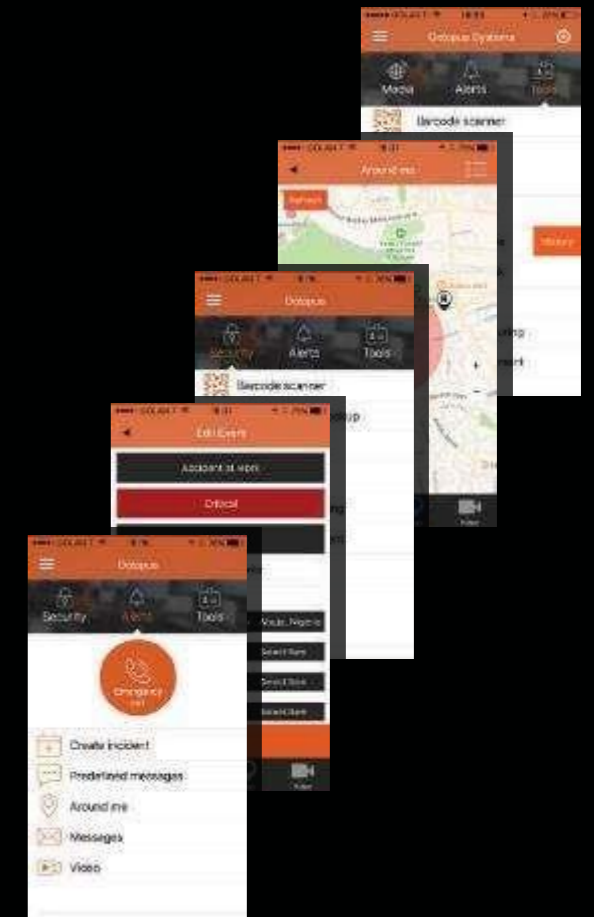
Octopus Systems
Media
Alerts
Tools
Barcode scanner

Around me
History

Octopus
Security
Alerts
Tools
Barcode scanner

Edit Event
Accident at work
Critical

Octopus
Security
Alerts
Tools
Emergency
Create incident
Predefined messages
Around me
Messages
Video